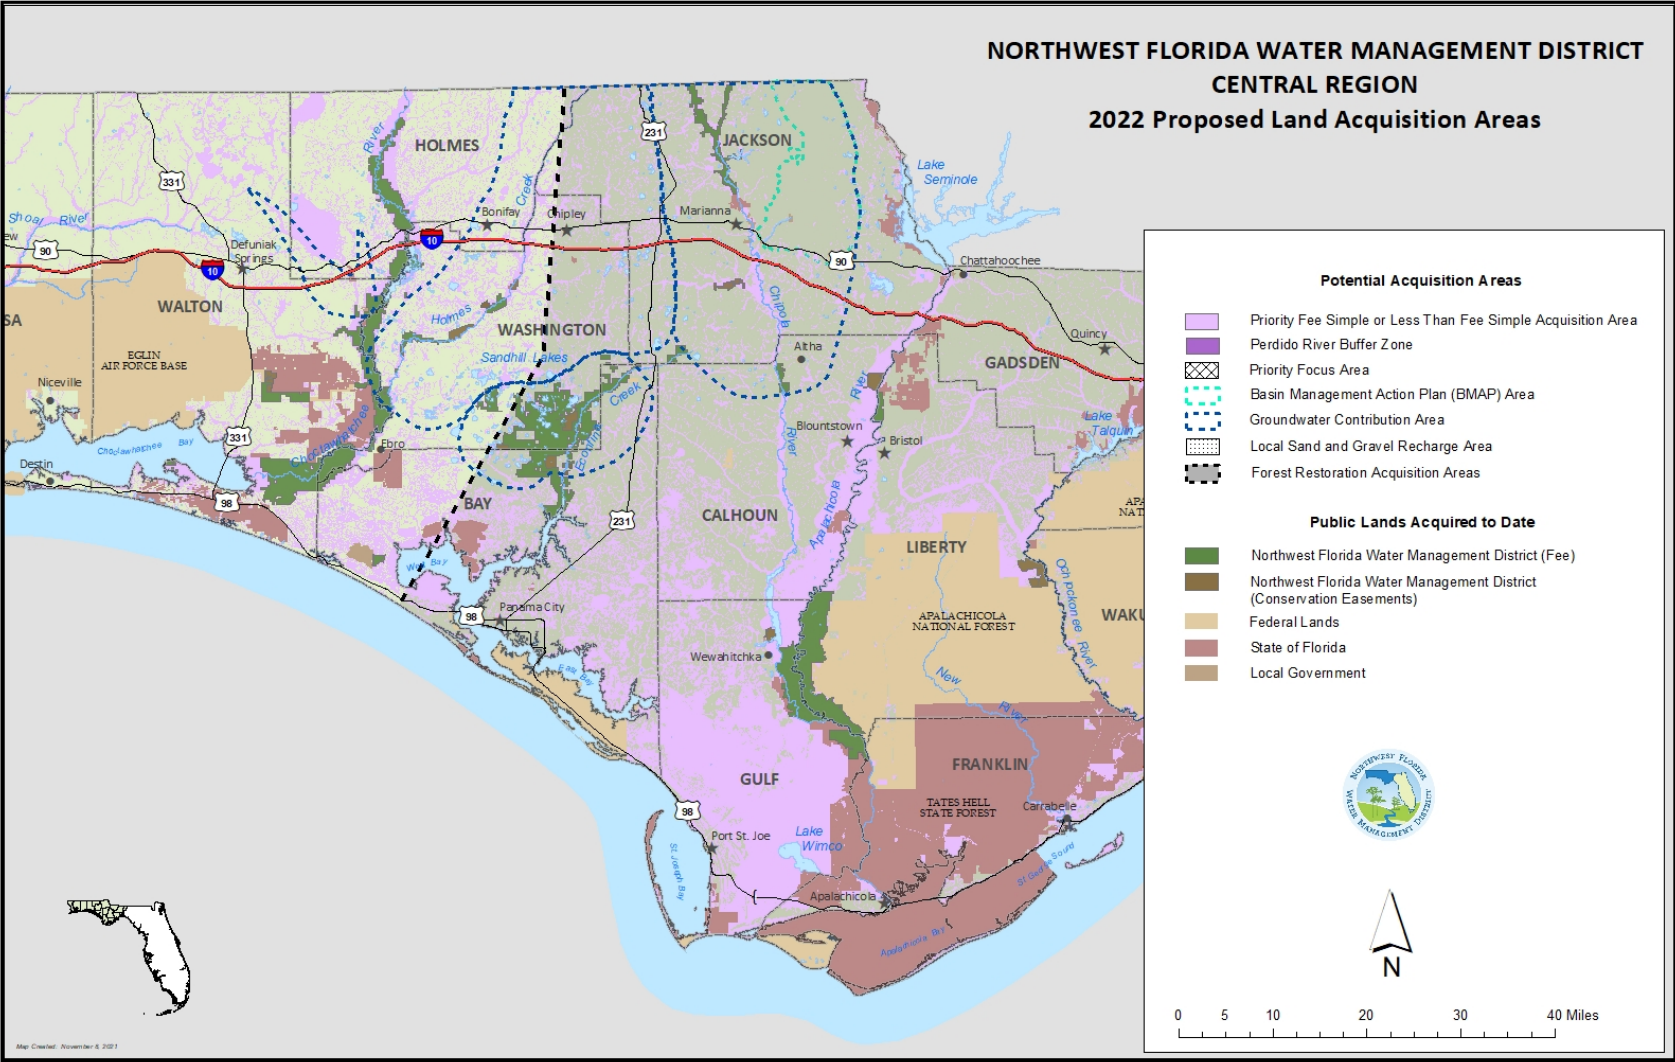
NORTHWEST FLORIDA WATER MANAGEMENT DISTRICT
CENTRAL REGION
2022 Proposed Land Acquisition Areas

HOLMES
JACKSON
Lake Seminole
Shoal River
331
231
Bonifay
Chipley
Marianna
90
10
Defuniak Springs
90
Chattahoochee
WALTON
SA
WASHINGTON
Holmes
Sandhill Lakes
Chipola
Altha
Quincy
GADSDEN
EGLIN AIR FORCE BASE
Niceville
Creek
River
Lake Talquin
Blountstown
Bristol
331
Ebro
Choctawhatchee Bay
Choctawhatchee
Destin
Econfina Creek
River
Apalachicola
98
BAY
231
CALHOUN
LIBERTY
West Bay
98
Panama City
APALACHICOLA NATIONAL FOREST
Ochlockonee River
WAKU
Wewahitchka
New River
East Bay
GULF
FRANKLIN
98
TATES HELL STATE FOREST
Carrabelle
Port St. Joe
Lake Wimco
St. Joseph Bay
Apalachicola
St. George Sound
Apalachicola Bay
APA NAT

Potential Acquisition Areas
Priority Fee Simple or Less Than Fee Simple Acquisition Area
Perdido River Buffer Zone
Priority Focus Area
Basin Management Action Plan (BMAP) Area
Groundwater Contribution Area
Local Sand and Gravel Recharge Area
Forest Restoration Acquisition Areas

Public Lands Acquired to Date
Northwest Florida Water Management District (Fee)
Northwest Florida Water Management District (Conservation Easements)
Federal Lands
State of Florida
Local Government

NORTHWEST FLORIDA WATER MANAGEMENT DISTRICT

N

0 5 10 20 30 40 Miles

Map Created: November 8, 2021